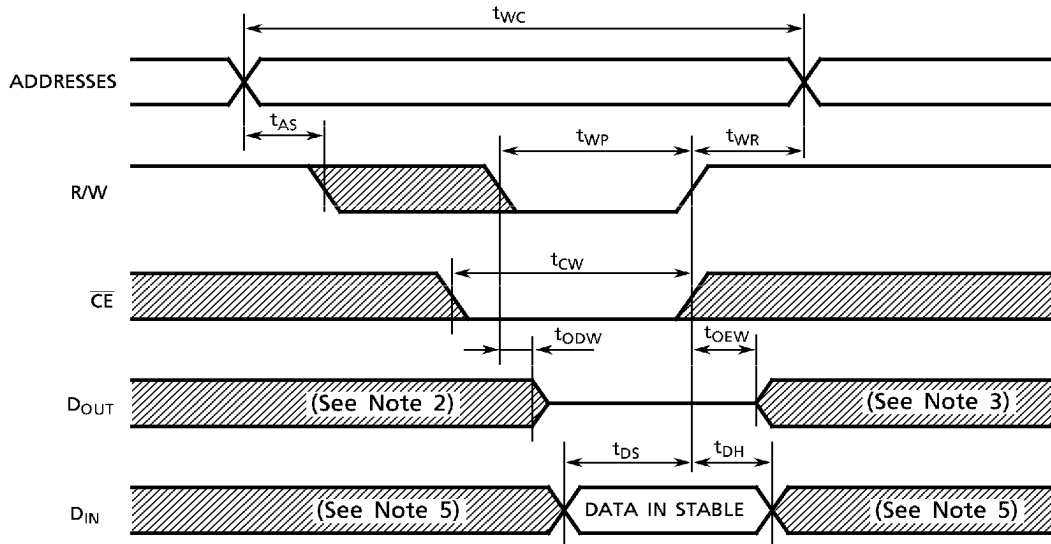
$t_{WC}$

ADDRESSES

$t_{AS}$

$t_{WP}$

$t_{WR}$

R/W

$t_{CW}$

$\overline{CE}$

$t_{ODW}$

$t_{OEW}$

$D_{OUT}$

(See Note 2)

(See Note 3)

$t_{DS}$

$t_{DH}$

$D_{IN}$

(See Note 5)

DATA IN STABLE

(See Note 5)